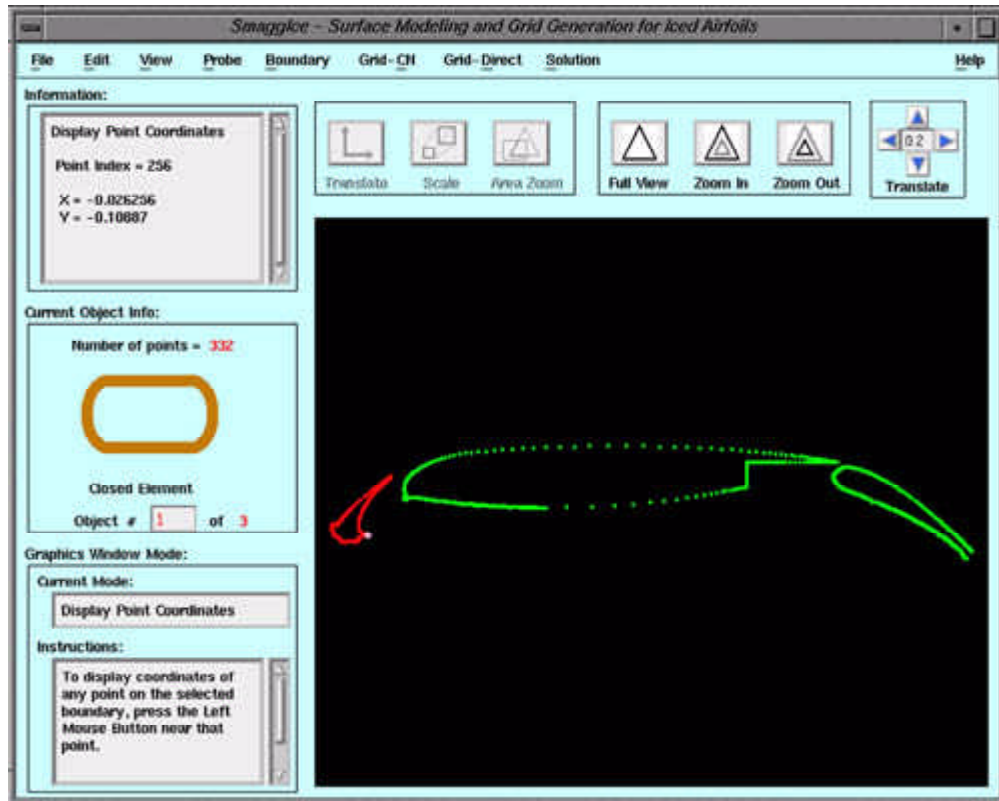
Smaggice - Surface Modeling and Grid Generation for Iced Airfoils

File Edit View Probe Boundary Grid-CN Grid-Direct Solution Help

Information:

Display Point Coordinates

Point Index = 256

X = -0.026256
Y = -0.10887

Translate Scale Area Zoom

Full View Zoom In Zoom Out

0.2

Translate

Current Object Info:

Number of points = 332

Closed Element

Object # 1 of 3

Graphics Window Mode:

Current Mode:

Display Point Coordinates

Instructions:

To display coordinates of any point on the selected boundary, press the Left Mouse Button near that point.